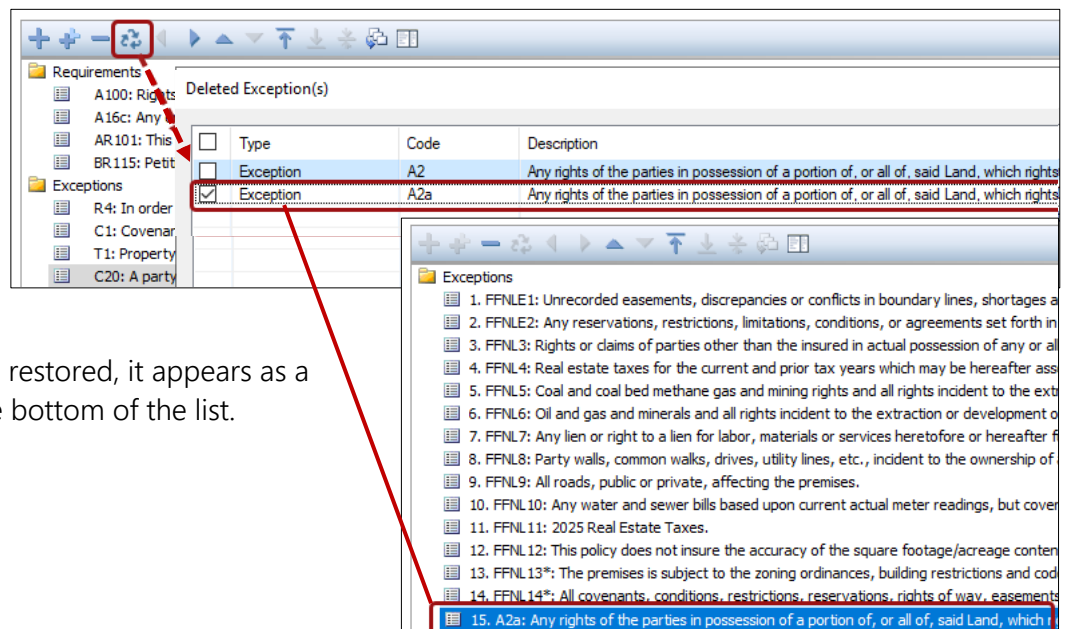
Requirements
A100: Rights
A16c: Any
AR101: This
BR115: Petit
Exceptions
R4: In order
C1: Covenar
T1: Property
C20: A party

Deleted Exception(s)

| | Type | Code | Description |
|---|---|---|---|
| ☐ | Exception | A2 | Any rights of the parties in possession of a portion of, or all of, said Land, which rights |
| ☑ | Exception | A2a | Any rights of the parties in possession of a portion of, or all of, said Land, which rights |

restored, it appears as a bottom of the list.

Exceptions
1. FFNLE1: Unrecorded easements, discrepancies or conflicts in boundary lines, shortages a
2. FFNLE2: Any reservations, restrictions, limitations, conditions, or agreements set forth in
3. FFNL3: Rights or claims of parties other than the insured in actual possession of any or al
4. FFNL4: Real estate taxes for the current and prior tax years which may be hereafter ass
5. FFNL5: Coal and coal bed methane gas and mining rights and all rights incident to the extr
6. FFNL6: Oil and gas and minerals and all rights incident to the extraction or development o
7. FFNL7: Any lien or right to a lien for labor, materials or services heretofore or hereafter f
8. FFNL8: Party walls, common walks, drives, utility lines, etc., incident to the ownership of
9. FFNL9: All roads, public or private, affecting the premises.
10. FFNL10: Any water and sewer bills based upon current actual meter readings, but cover
11. FFNL11: 2025 Real Estate Taxes.
12. FFNL12: This policy does not insure the accuracy of the square footage/acreage conten
13. FFNL13*: The premises is subject to the zoning ordinances, building restrictions and cod
14. FFNL14*: All covenants, conditions, restrictions, reservations, rights of way, easements
15. A2a: Any rights of the parties in possession of a portion of, or all of, said Land, which r